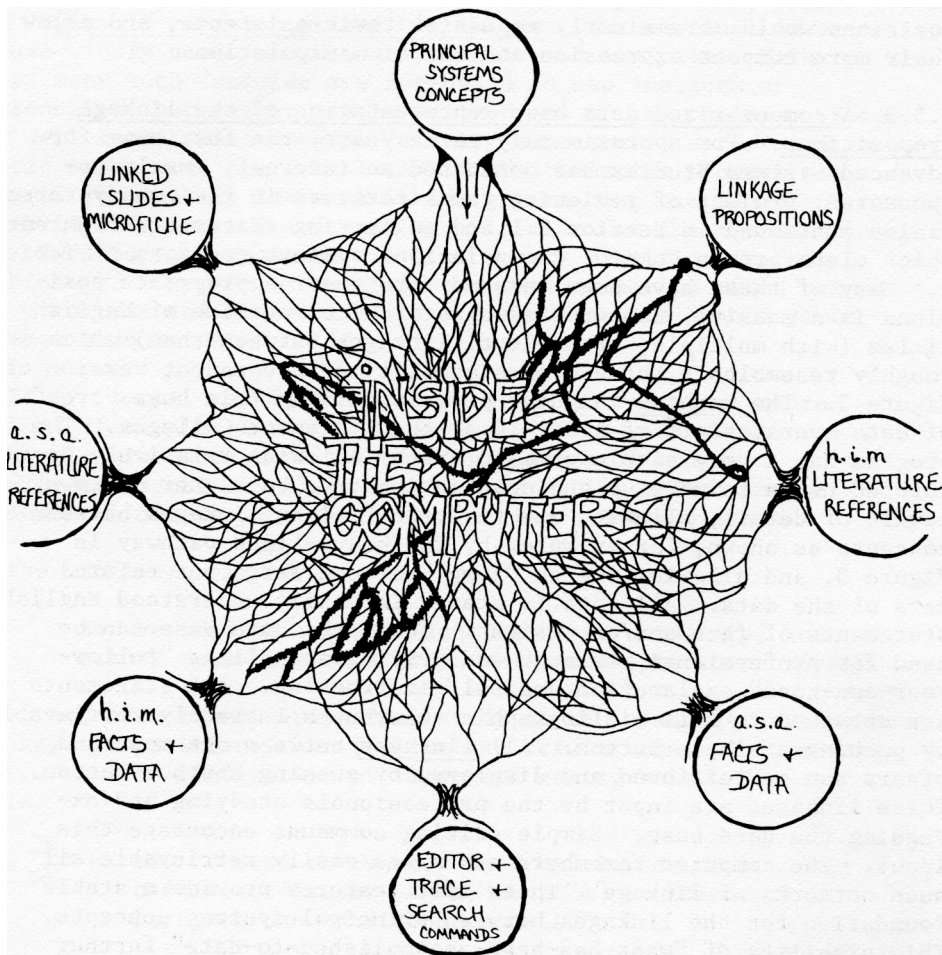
PRINCIPAL SYSTEMS CONCEPTS

LINKED SLIDES + MICROFICHE

LINKAGE PROPOSITIONS

a.s.a. LITERATURE REFERENCES

INSIDE THE COMPUTER

h.i.m LITERATURE REFERENCES

h.i.m. FACTS + DATA

a.s.a. FACTS + DATA

EDITOR + TRACE + SEARCH COMMANDS